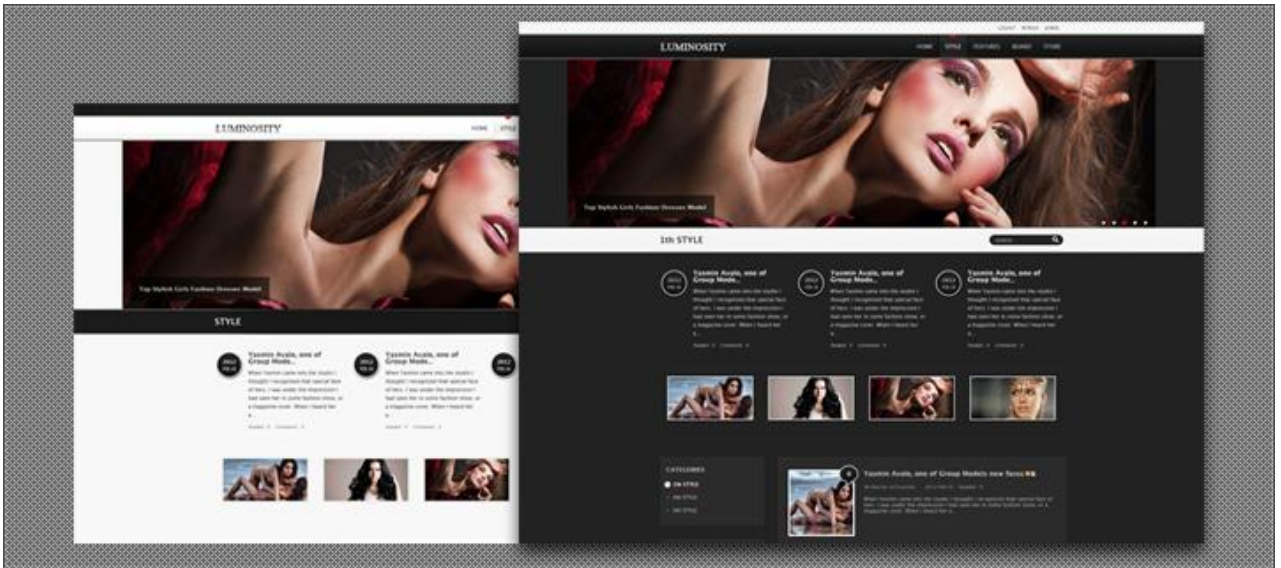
LUMINOSITY

HOME STYLE

Top Stylish Girls Fashion Dresses Model

STYLE

2012 FEB 26

Yasmin Avala, one of Group Mode...

When Yasmin came into the studio I thought I recognized that special face of hers. I was under the impression I had seen her in some fashion show, or a magazine cover. When I heard her a...

2012 FEB 26

Yasmin Avala, one of Group Mode...

When Yasmin came into the studio I thought I recognized that special face of hers. I was under the impression I had seen her in some fashion show, or a magazine cover. When I heard her a...

2012 FEB 26

LOGOUT INFO USER

LUMINOSITY

HOME STYLE FEATURES BRANDS STORE

Top Stylish Girls Fashion Dresses Model

1th STYLE

Search

2012 FEB 26

Yasmin Avala, one of Group Mode...

When Yasmin came into the studio I thought I recognized that special face of hers. I was under the impression I had seen her in some fashion show, or a magazine cover. When I heard her a...

2012 FEB 26

Yasmin Avala, one of Group Mode...

When Yasmin came into the studio I thought I recognized that special face of hers. I was under the impression I had seen her in some fashion show, or a magazine cover. When I heard her a...

2012 FEB 26

Yasmin Avala, one of Group Mode...

When Yasmin came into the studio I thought I recognized that special face of hers. I was under the impression I had seen her in some fashion show, or a magazine cover. When I heard her a...

CATEGORIES

1th STYLE

2th STYLE

3th STYLE

Yasmin Avala, one of Group Models new faces

When Yasmin came into the studio I thought I recognized that special face of hers. I was under the impression I had seen her in some fashion show, or a magazine cover. When I heard her a...